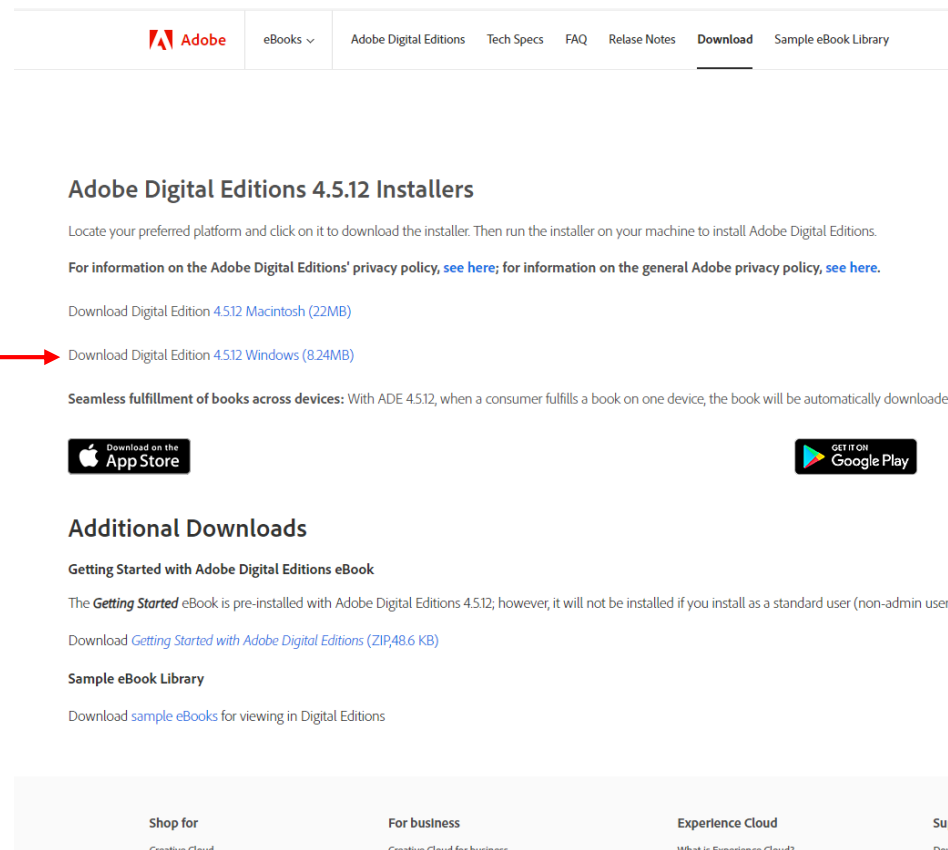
Adobe eBooks Adobe Digital Editions Tech Specs FAQ Relase Notes Download Sample eBook Library

Adobe Digital Editions 4.5.12 Installers

Locate your preferred platform and click on it to download the installer. Then run the installer on your machine to install Adobe Digital Editions.

For information on the Adobe Digital Editions' privacy policy, see here; for information on the general Adobe privacy policy, see here.

Download Digital Edition 4.5.12 Macintosh (22MB)

Download Digital Edition 4.5.12 Windows (8.24MB)

Seamless fulfillment of books across devices: With ADE 4.5.12, when a consumer fulfills a book on one device, the book will be automatically downloade

Download on the App Store

GET IT ON Google Play

Additional Downloads

Getting Started with Adobe Digital Editions eBook

The Getting Started eBook is pre-installed with Adobe Digital Editions 4.5.12; however, it will not be installed if you install as a standard user (non-admin user

Download Getting Started with Adobe Digital Editions (ZIP,48.6 KB)

Sample eBook Library

Download sample eBooks for viewing in Digital Editions

Shop for For business Experience Cloud Su